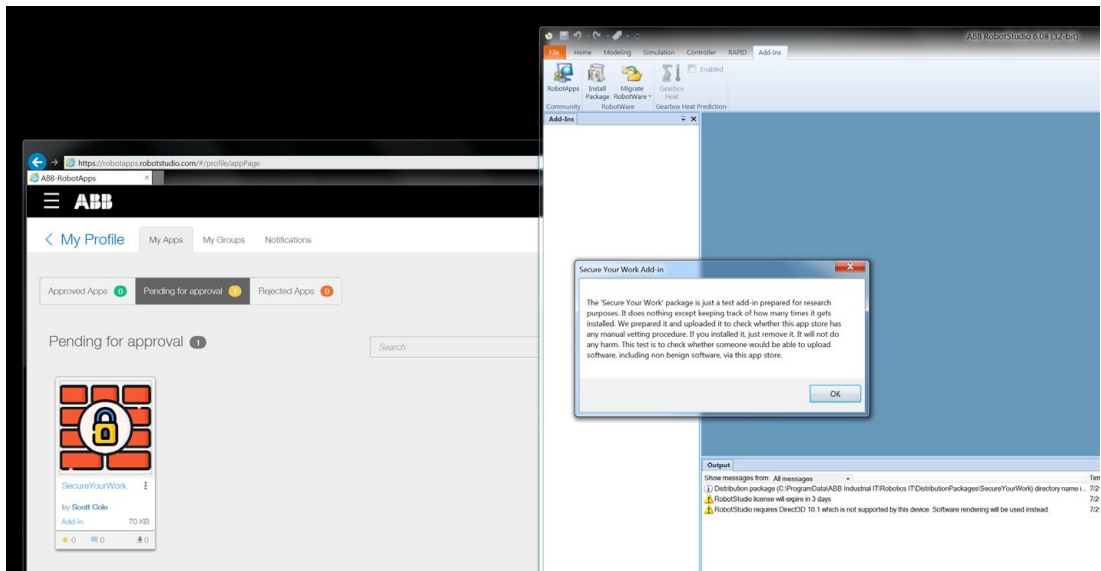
https://robotapps.robotstudio.com/#/profile/appPage

ABB-RobotApps ×

ABB

< My Profile

My Apps

My Groups

Notifications

Approved Apps 0

Pending for approval 1

Rejected Apps 0

Pending for approval 1

Search

SecureYourWork

by Scott Cole

Add-In

70 KB

0

0

0

ABB RobotStudio 6.08 (32-bit)

File

Home

Modeling

Simulation

Controller

RAPID

Add-Ins

RobotApps

Install Package

Migrate RobotWare

Gearbox Heat

Enabled

Community

RobotWare

Gearbox Heat Prediction

Add-Ins

Secure Your Work Add-in

The 'Secure Your Work' package is just a test add-in prepared for research purposes. It does nothing except keeping track of how many times it gets installed. We prepared it and uploaded it to check whether this app store has any manual vetting procedure. If you installed it, just remove it. It will not do any harm. This test is to check whether someone would be able to upload software, including non benign software, via this app store.

OK

Output

Show messages from: All messages

Distribution package (C:\ProgramData\ABB Industrial IT\Robotics IT\DistributionPackages\SecureYourWork) directory name i...

RobotStudio license will expire in 3 days

RobotStudio requires Direct3D 10.1 which is not supported by this device. Software rendering will be used instead.

Tim

7/2

7/2

7/2